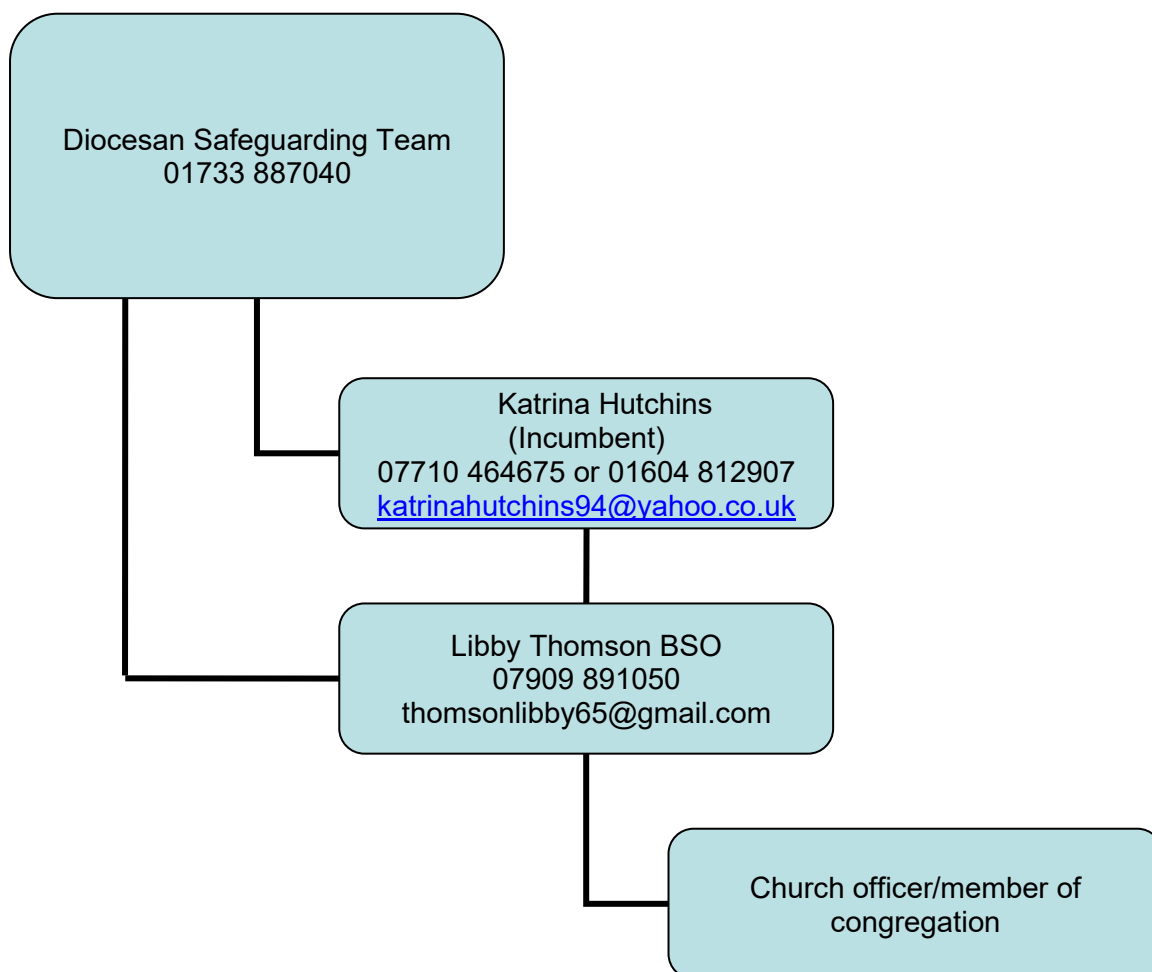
Diocesan Safeguarding Team
01733 887040

Katrina Hutchins
(Incumbent)
07710 464675 or 01604 812907
katrinahutchins94@yahoo.co.uk

Libby Thomson BSO
07909 891050
thomsonlibby65@gmail.com

Church officer/member of congregation